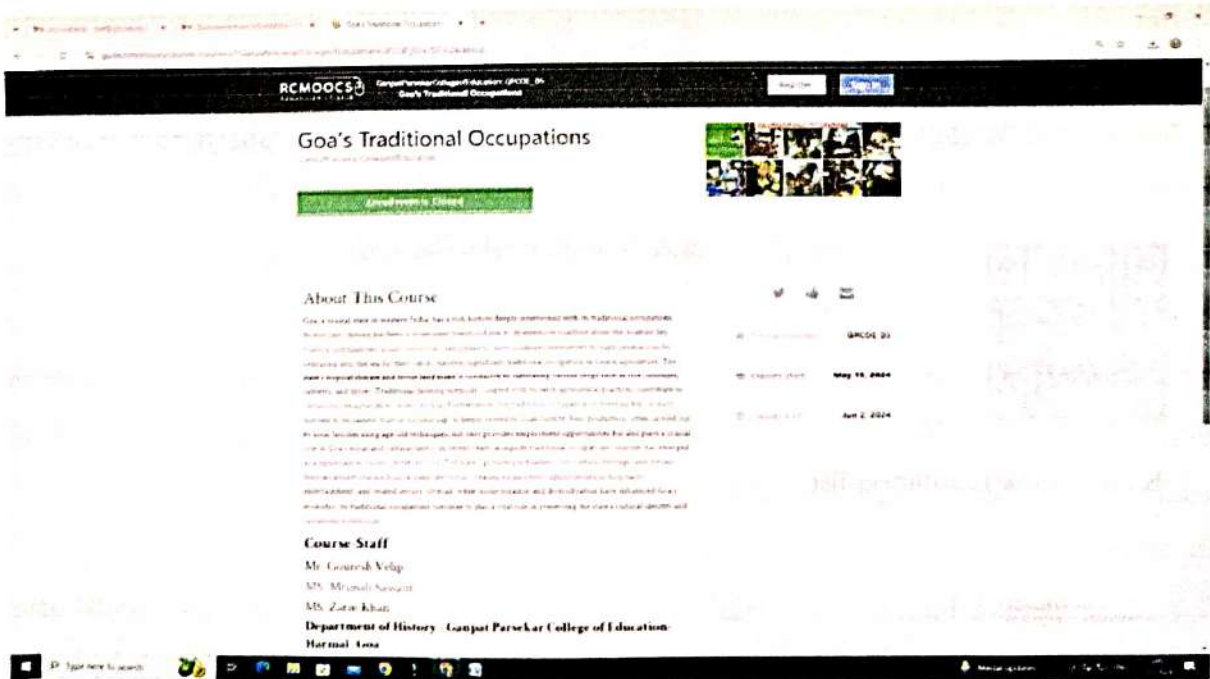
RCMOOCS

Goa's Traditional Occupations

Enrollment is Closed

About This Course

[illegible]

Course Staff

Mr. Gouresh Velip

MS. Mrunali Sawant

MS. Zarin Khan

Department of History - Ganpat Parsekar College of Education-Harmal, Goa

GPCOE_05

May 15, 2024

Jun 2, 2024

Type here to search